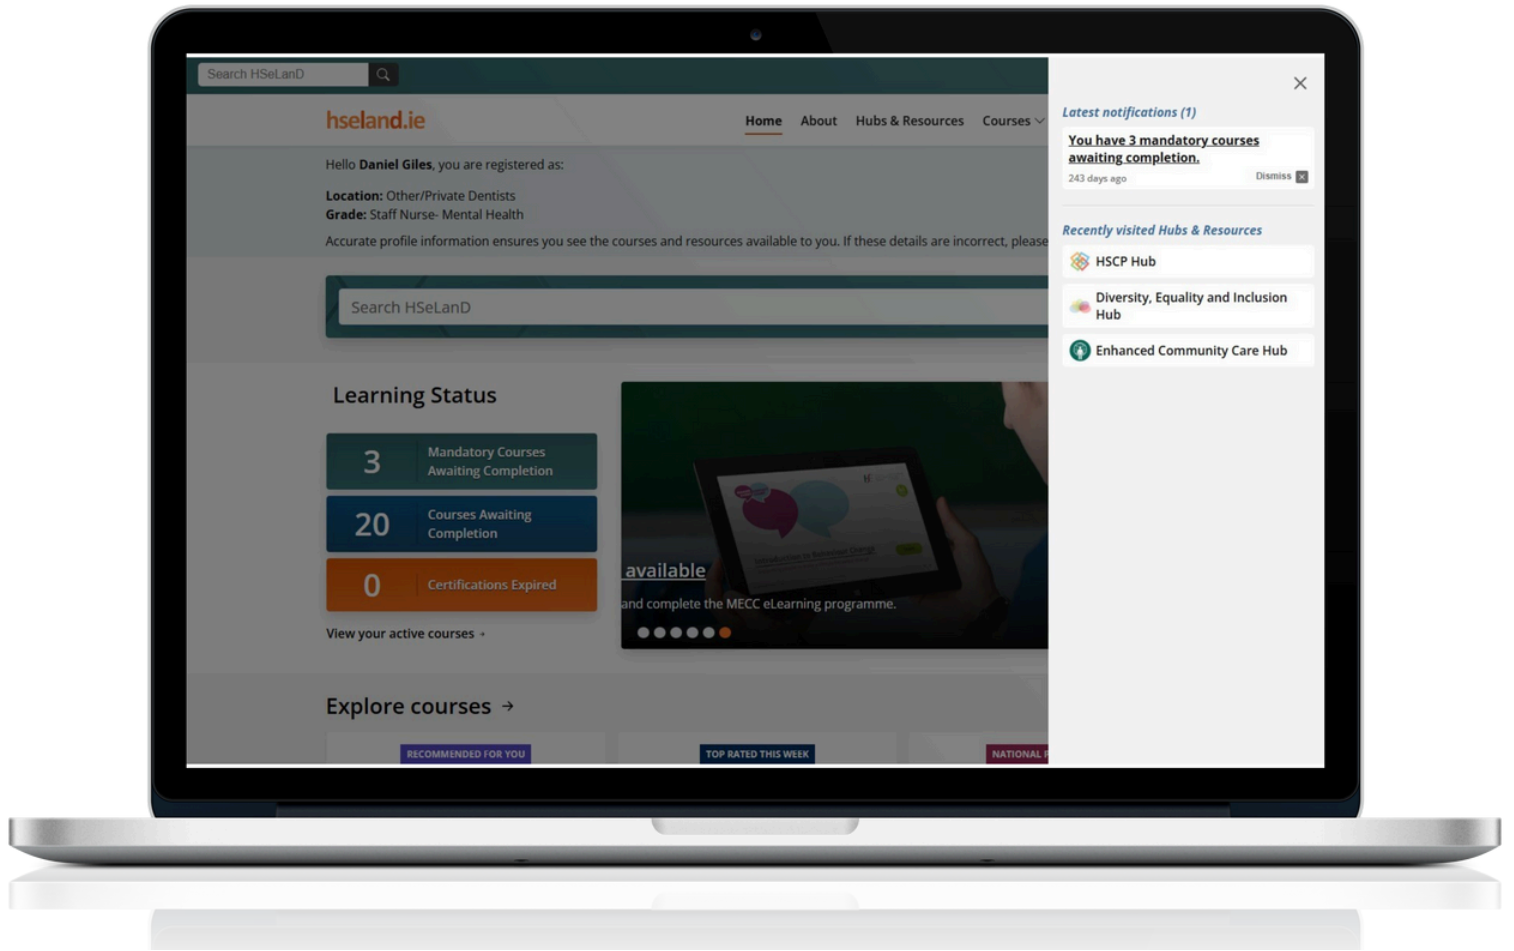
Search HSeLanD

hseland.ie

Home About Hubs & Resources Courses

Hello **Daniel Giles**, you are registered as:

**Location:** Other/Private Dentists
**Grade:** Staff Nurse- Mental Health

Accurate profile information ensures you see the courses and resources available to you. If these details are incorrect, please

Search HSeLanD

Learning Status

3 Mandatory Courses Awaiting Completion

20 Courses Awaiting Completion

0 Certifications Expired

View your active courses →

available

and complete the MECC eLearning programme.

Explore courses →

RECOMMENDED FOR YOU

TOP RATED THIS WEEK

NATIONAL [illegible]

Latest notifications (1)

You have 3 mandatory courses awaiting completion.

243 days ago

Dismiss

Recently visited Hubs & Resources

HSCP Hub

Diversity, Equality and Inclusion Hub

Enhanced Community Care Hub